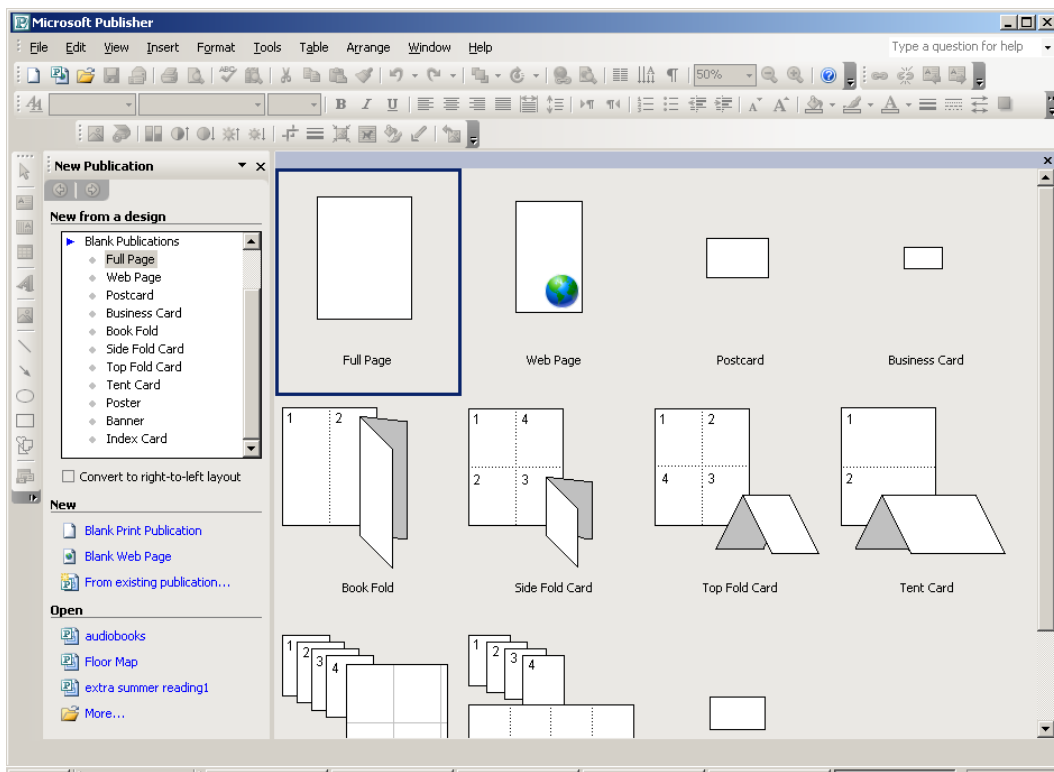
Microsoft Publisher

File Edit View Insert Format Tools Table Arrange Window Help

Type a question for help

50%

New Publication

New from a design

Blank Publications
Full Page
Web Page
Postcard
Business Card
Book Fold
Side Fold Card
Top Fold Card
Tent Card
Poster
Banner
Index Card

Convert to right-to-left layout

New

Blank Print Publication
Blank Web Page
From existing publication...

Open

audiobooks
Floor Map
extra summer reading1
More...

Full Page

Web Page

Postcard

Business Card

1 2

Book Fold

1 4
2 3

Side Fold Card

1 2
4 3

Top Fold Card

1
2

Tent Card

1 2 3 4

1 2 3 4